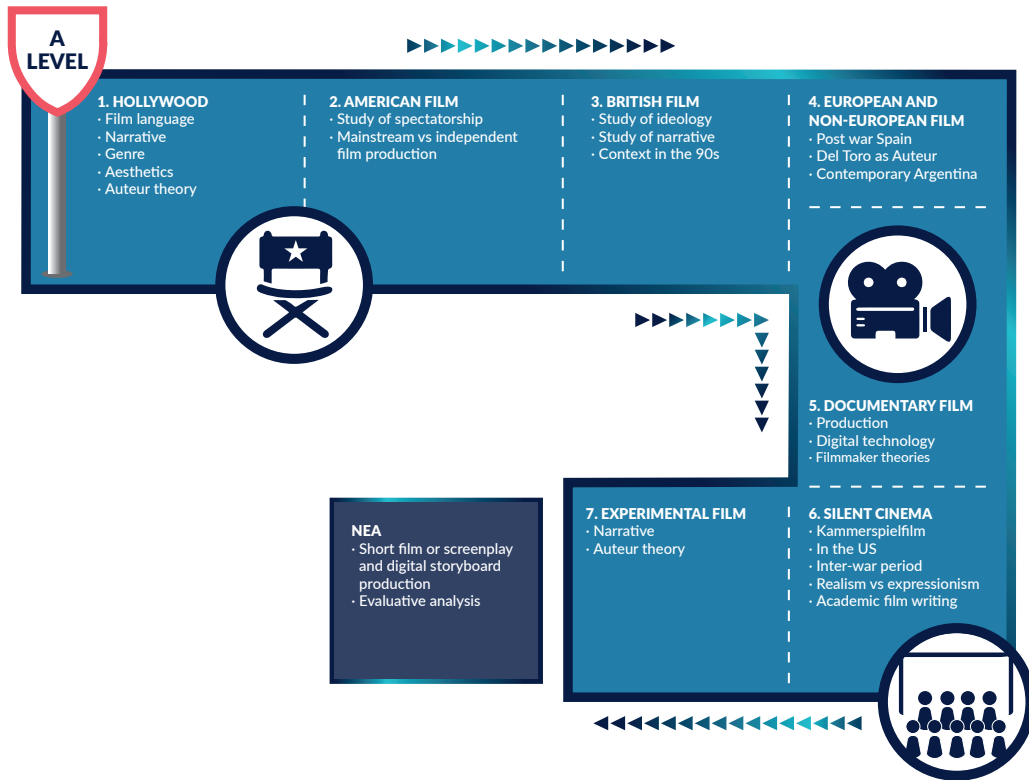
A LEVEL

1. HOLLYWOOD
· Film language
· Narrative
· Genre
· Aesthetics
· Auteur theory

2. AMERICAN FILM
· Study of spectatorship
· Mainstream vs independent film production

3. BRITISH FILM
· Study of ideology
· Study of narrative
· Context in the 90s

4. EUROPEAN AND NON-EUROPEAN FILM
· Post war Spain
· Del Toro as Auteur
· Contemporary Argentina

5. DOCUMENTARY FILM
· Production
· Digital technology
· Filmmaker theories

6. SILENT CINEMA
· Kammerspielfilm
· In the US
· Inter-war period
· Realism vs expressionism
· Academic film writing

7. EXPERIMENTAL FILM
· Narrative
· Auteur theory

NEA
· Short film or screenplay and digital storyboard production
· Evaluative analysis